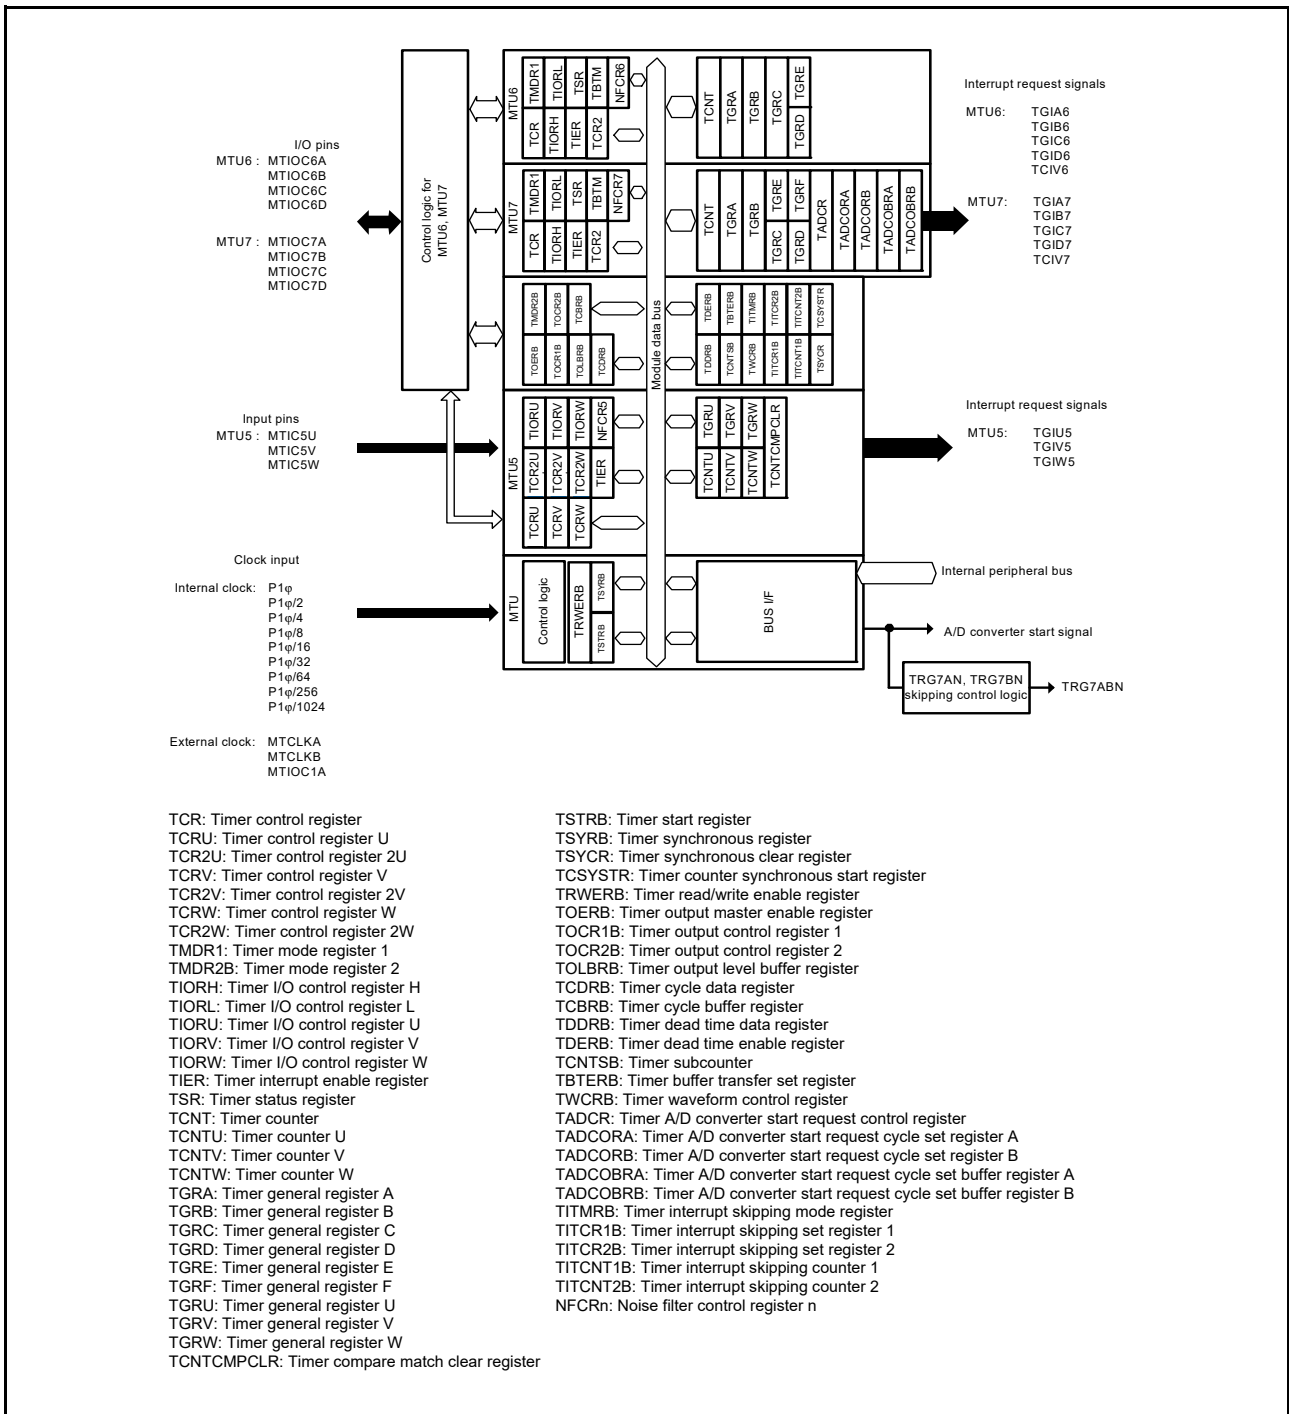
I/O pins
MTU6 : MTIOC6A
MTIOC6B
MTIOC6C
MTIOC6D

MTU7 : MTIOC7A
MTIOC7B
MTIOC7C
MTIOC7D

Control logic for MTU6, MTU7

MTU6
TMDR1 TIORL TSR TBTM NFCR6
TCR TIORH TIER TCR2

TCNT TGRA TGRB TGRC TGRE TGRD

Interrupt request signals
MTU6: TGIA6
TGIB6
TGIC6
TGID6
TCIV6

MTU7
TMDR1 TIORL TSR TBTM NFCR7
TCR TIORH TIER TCR2

TCNT TGRA TGRB TGRE TGRF TGRC TGRD TADCR TADCORA TADCORB TADCOBRA TADCOBRB

MTU7: TGIA7
TGIB7
TGIC7
TGID7
TCIV7

TMDR2B TOCR2B TCBRB
TOERB TOCR1B TOLBRB TCDRB

Module data bus

TDERB TBTERB TITMRB TITCR2B TITCNT2B TCSYSTR
TDDRB TCNTSB TWCRB TITCR1B TITCNT1B TSYCR

Input pins
MTU5 : MTIC5U
MTIC5V
MTIC5W

MTU5
TIORU TIORV TIORW NFCR5
TCR2U TCR2V TCR2W TIER
TCRU TCRV TCRW

TGRU TGRV TGRW TCNTCMPCLR
TCNTU TCNTV TCNTW

Interrupt request signals
MTU5: TGIU5
TGIV5
TGIW5

Clock input
Internal clock: P1φ
P1φ/2
P1φ/4
P1φ/8
P1φ/16
P1φ/32
P1φ/64
P1φ/256
P1φ/1024

External clock: MTCLKA
MTCLKB
MTIOC1A

MTU
Control logic
TRWERB
TSYRB
TSTRB

BUS I/F

Internal peripheral bus

A/D converter start signal

TRG7AN, TRG7BN skipping control logic

TRG7ABN

TCR: Timer control register
TCRU: Timer control register U
TCR2U: Timer control register 2U
TCRV: Timer control register V
TCR2V: Timer control register 2V
TCRW: Timer control register W
TCR2W: Timer control register 2W
TMDR1: Timer mode register 1
TMDR2B: Timer mode register 2
TIORH: Timer I/O control register H
TIORL: Timer I/O control register L
TIORU: Timer I/O control register U
TIORV: Timer I/O control register V
TIORW: Timer I/O control register W
TIER: Timer interrupt enable register
TSR: Timer status register
TCNT: Timer counter
TCNTU: Timer counter U
TCNTV: Timer counter V
TCNTW: Timer counter W
TGRA: Timer general register A
TGRB: Timer general register B
TGRC: Timer general register C
TGRD: Timer general register D
TGRE: Timer general register E
TGRF: Timer general register F
TGRU: Timer general register U
TGRV: Timer general register V
TGRW: Timer general register W
TCNTCMPCLR: Timer compare match clear register

TSTRB: Timer start register
TSYRB: Timer synchronous register
TSYCR: Timer synchronous clear register
TCSYSTR: Timer counter synchronous start register
TRWERB: Timer read/write enable register
TOERB: Timer output master enable register
TOCR1B: Timer output control register 1
TOCR2B: Timer output control register 2
TOLBRB: Timer output level buffer register
TCDRB: Timer cycle data register
TCBRB: Timer cycle buffer register
TDDRB: Timer dead time data register
TDERB: Timer dead time enable register
TCNTSB: Timer subcounter
TBTERB: Timer buffer transfer set register
TWCRB: Timer waveform control register
TADCR: Timer A/D converter start request control register
TADCORA: Timer A/D converter start request cycle set register A
TADCORB: Timer A/D converter start request cycle set register B
TADCOBRA: Timer A/D converter start request cycle set buffer register A
TADCOBRB: Timer A/D converter start request cycle set buffer register B
TITMRB: Timer interrupt skipping mode register
TITCR1B: Timer interrupt skipping set register 1
TITCR2B: Timer interrupt skipping set register 2
TITCNT1B: Timer interrupt skipping counter 1
TITCNT2B: Timer interrupt skipping counter 2
NFCRn: Noise filter control register n